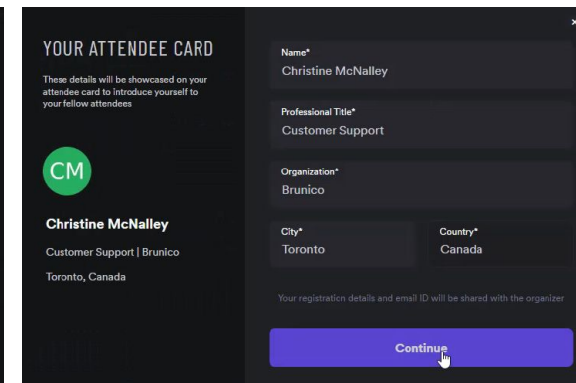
YOUR ATTENDEE CARD

These details will be showcased on your attendee card to introduce yourself to your fellow attendees

CM

Christine McNalley

Customer Support | Brunico

Toronto, Canada

×

Name*
Christine McNalley

Professional Title*
Customer Support

Organization*
Brunico

City*
Toronto

Country*
Canada

Your registration details and email ID will be shared with the organizer

Continue